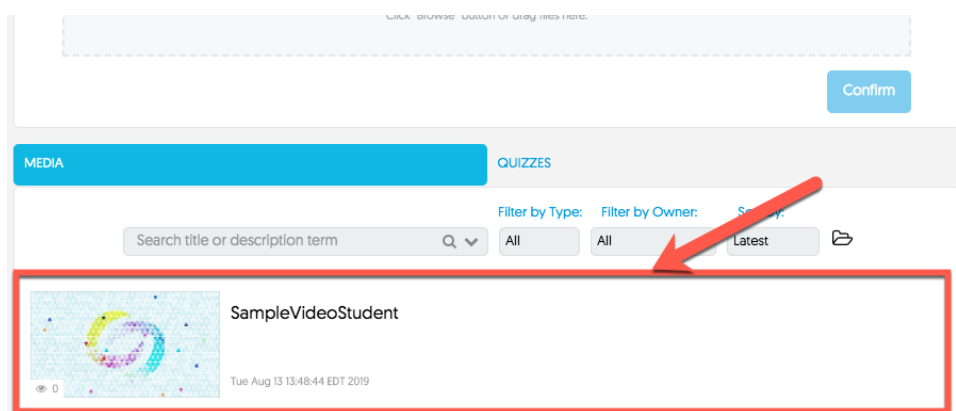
Click "Browse" button or drag files here.

Confirm

MEDIA

QUIZZES

Search title or description term

Filter by Type:
All

Filter by Owner:
All

Sort by:
Latest

SampleVideoStudent

0

Tue Aug 13 13:48:44 EDT 2019